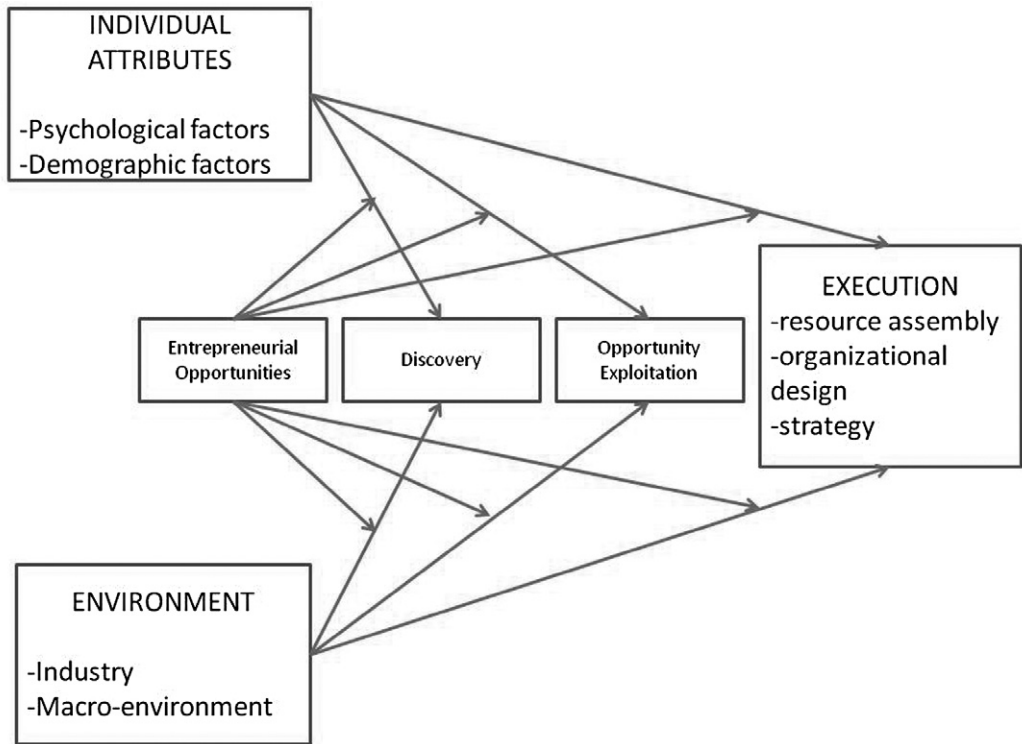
INDIVIDUAL ATTRIBUTES

-Psychological factors
-Demographic factors

Entrepreneurial Opportunities

Discovery

Opportunity Exploitation

EXECUTION
-resource assembly
-organizational design
-strategy

ENVIRONMENT

-Industry
-Macro-environment